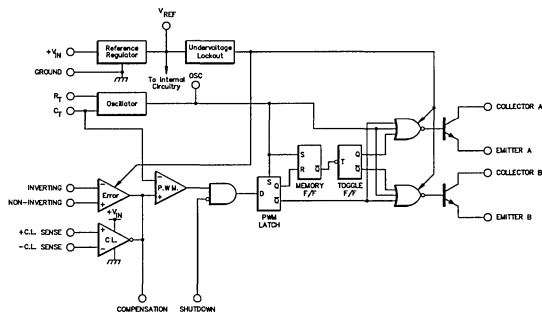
$V_{REF}$

$+V_{IN}$

Reference Regulator

Undervoltage Lockout

GROUND

To Internal Circuitry

OSC

$R_T$

$C_T$

Oscillator

COLLECTOR A

EMITTER A

COLLECTOR B

EMITTER B

S

R

$\overline{Q}$

T

Q

$\overline{Q}$

MEMORY F/F

TOGGLE F/F

INVERTING

NON-INVERTING

Error

P.W.M.

S

Q

D

$\overline{Q}$

PWM LATCH

$+V_{IN}$

+C.L. SENSE

-C.L. SENSE

C.L.

COMPENSATION

SHUTDOWN